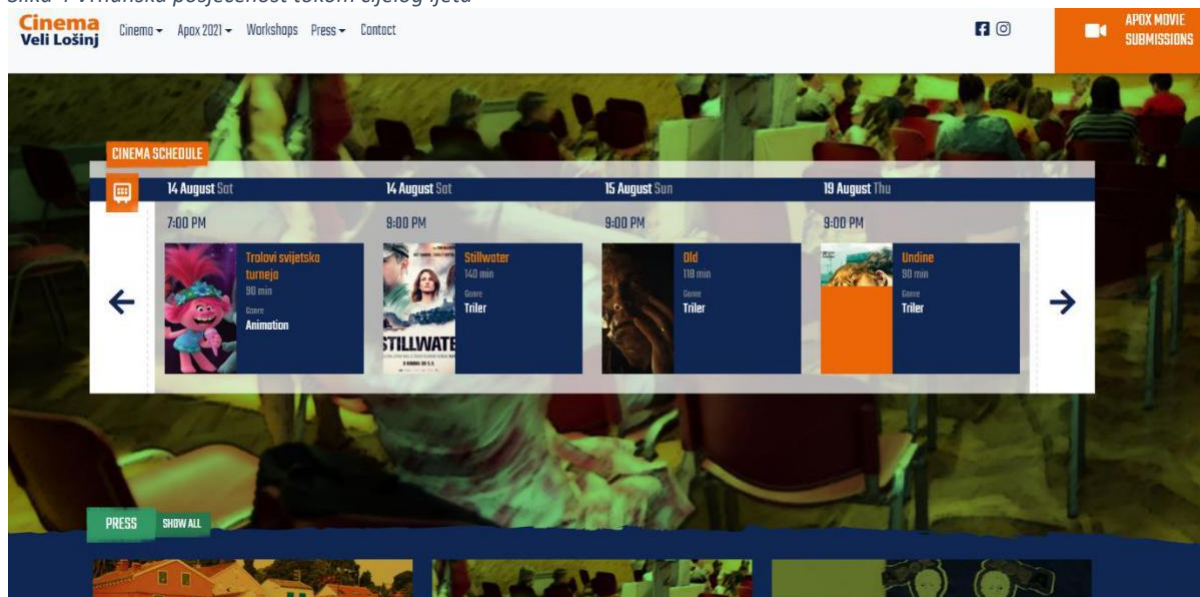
Slika 1 Vrhunska posjećenost tokom cijelog ljeta

Cinema Veli Lošinj

Cinema ▾ Apox 2021 ▾ Workshops Press ▾ Contact

APOX MOVIE SUBMISSIONS

CINEMA SCHEDULE

14 August Sat

7:00 PM

Trolovi svjetska turneja
90 min
Genre
Animation

14 August Sat

9:00 PM

Stillwater
140 min
Genre
Triler

STILLWATE

15 August Sun

9:00 PM

Old
118 min
Genre
Triler

19 August Thu

9:00 PM

Undine
90 min
Genre
Triler

PRESS SHOW ALL